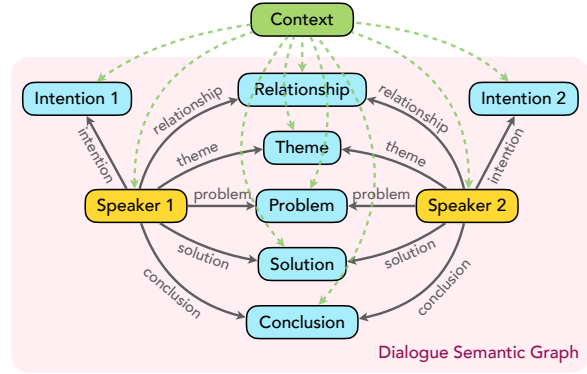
Context

Intention 1

Relationship

Intention 2

relationship

relationship

intention

intention

Theme

theme

theme

Speaker 1

problem

Problem

problem

Speaker 2

solution

solution

Solution

conclusion

conclusion

Conclusion

Dialogue Semantic Graph